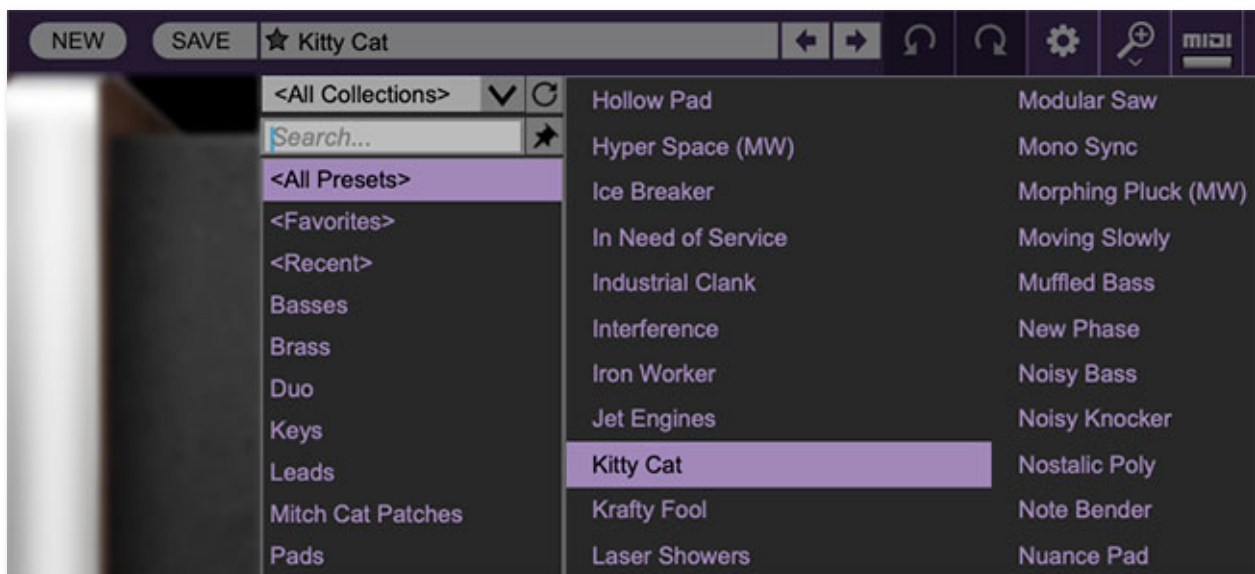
NEW SAVE ☆ Kitty Cat

<All Collections>

Search...

<All Presets>
<Favorites>
<Recent>
Basses
Brass
Duo
Keys
Leads
Mitch Cat Patches
Pads

Hollow Pad
Hyper Space (MW)
Ice Breaker
In Need of Service
Industrial Clank
Interference
Iron Worker
Jet Engines
Kitty Cat
Krafty Fool
Laser Showers

Modular Saw
Mono Sync
Morphing Pluck (MW)
Moving Slowly
Muffled Bass
New Phase
Noisy Bass
Noisy Knocker
Nostalic Poly
Note Bender
Nuance Pad